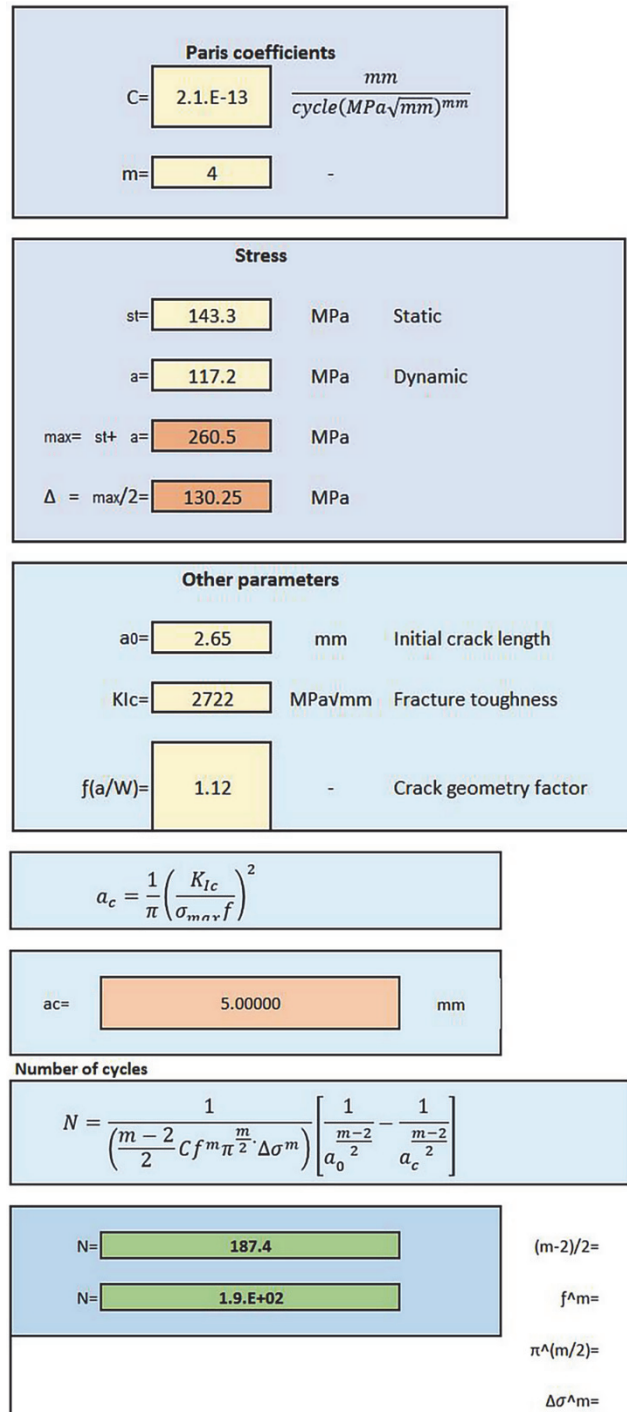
Paris coefficients

C= 2.1.E-13 $\frac{mm}{cycle(MPa\sqrt{mm})^{mm}}$

m= 4 -

Stress

st= 143.3 MPa Static

a= 117.2 MPa Dynamic

max= st+ a= 260.5 MPa

Δ = max/2= 130.25 MPa

Other parameters

a0= 2.65 mm Initial crack length

KIc= 2722 MPa√mm Fracture toughness

f(a/W)= 1.12 - Crack geometry factor

$a_c = \frac{1}{\pi}\left(\frac{K_{Ic}}{\sigma_{max}f}\right)^2$

ac= 5.00000 mm

Number of cycles

$N = \frac{1}{\left(\frac{m-2}{2}Cf^m\pi^{\frac{m}{2}}\cdot\Delta\sigma^m\right)}\left[\frac{1}{a_0^{\frac{m-2}{2}}} - \frac{1}{a_c^{\frac{m-2}{2}}}\right]$

N= 187.4

N= 1.9.E+02

(m-2)/2=

f^m=

π^(m/2)=

Δσ^m=